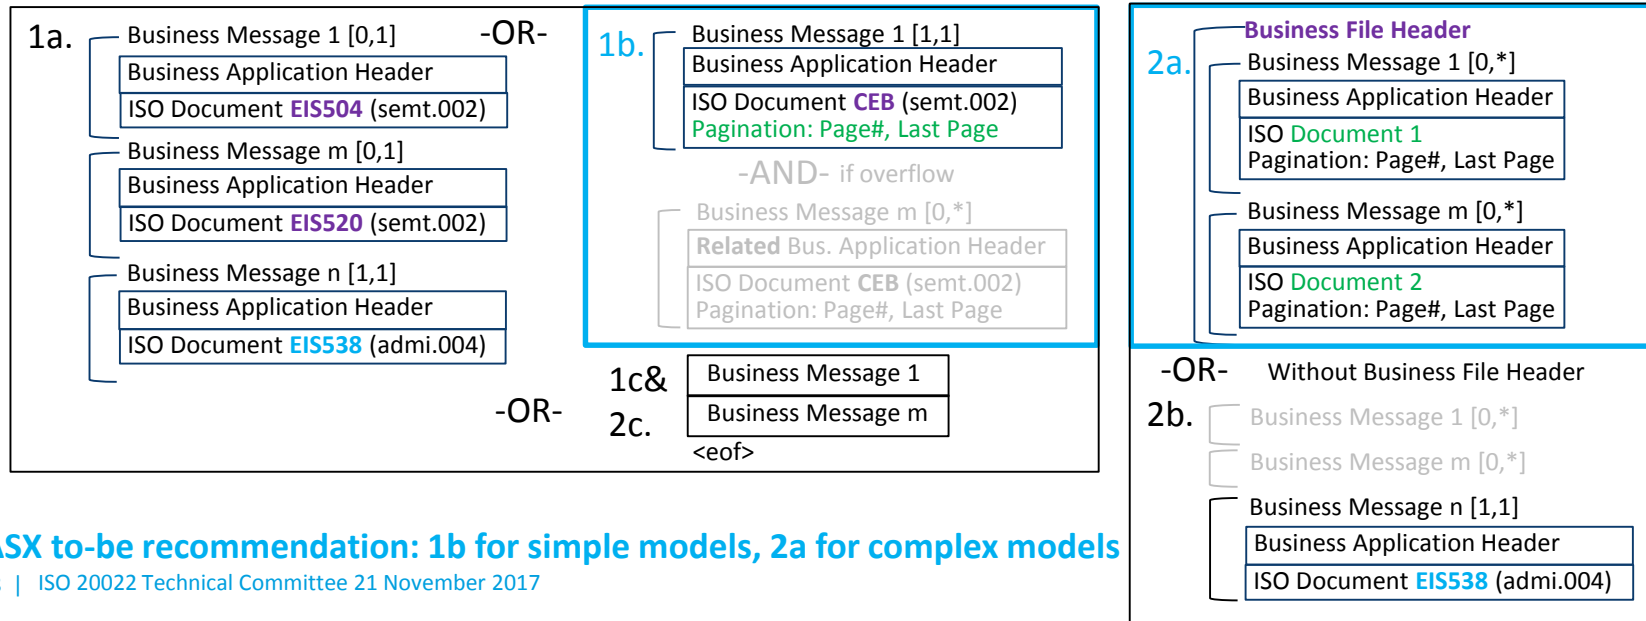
1a. Business Message 1 [0,1]
Business Application Header
ISO Document EIS504 (semt.002)

Business Message m [0,1]
Business Application Header
ISO Document EIS520 (semt.002)

Business Message n [1,1]
Business Application Header
ISO Document EIS538 (admi.004)

-OR-

1b. Business Message 1 [1,1]
Business Application Header
ISO Document CEB (semt.002)
Pagination: Page#, Last Page

-AND- if overflow

Business Message m [0,*]
Related Bus. Application Header
ISO Document CEB (semt.002)
Pagination: Page#, Last Page

-OR-

1c& 2c.
Business Message 1
Business Message m
<eof>

Business File Header
2a. Business Message 1 [0,*]
Business Application Header
ISO Document 1
Pagination: Page#, Last Page

Business Message m [0,*]
Business Application Header
ISO Document 2
Pagination: Page#, Last Page

-OR- Without Business File Header

2b. Business Message 1 [0,*]
Business Message m [0,*]
Business Message n [1,1]
Business Application Header
ISO Document EIS538 (admi.004)

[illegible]SX to-be recommendation: 1b for simple models, 2a for complex models
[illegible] | ISO 20022 Technical Committee 21 November 2017